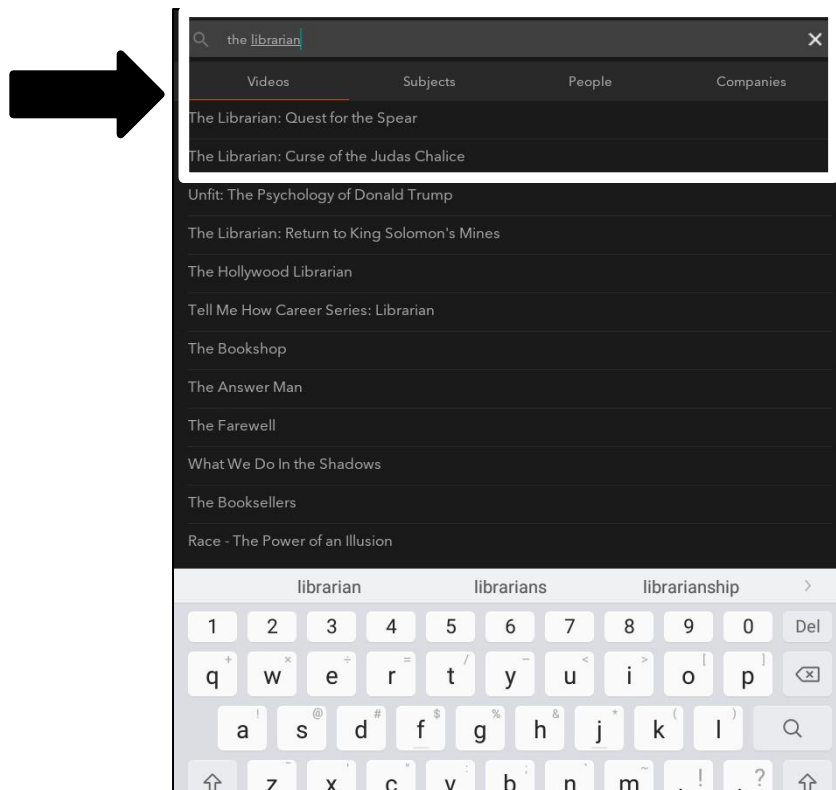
the librarian

×

Videos | Subjects | People | Companies

The Librarian: Quest for the Spear

The Librarian: Curse of the Judas Chalice

Unfit: The Psychology of Donald Trump

The Librarian: Return to King Solomon's Mines

The Hollywood Librarian

Tell Me How Career Series: Librarian

The Bookshop

The Answer Man

The Farewell

What We Do In the Shadows

The Booksellers

Race - The Power of an Illusion

librarian librarians librarianship >

1 2 3 4 5 6 7 8 9 0 Del

q w e r t y u i o p

a s d f g h j k l

z x c v b n m , . ?